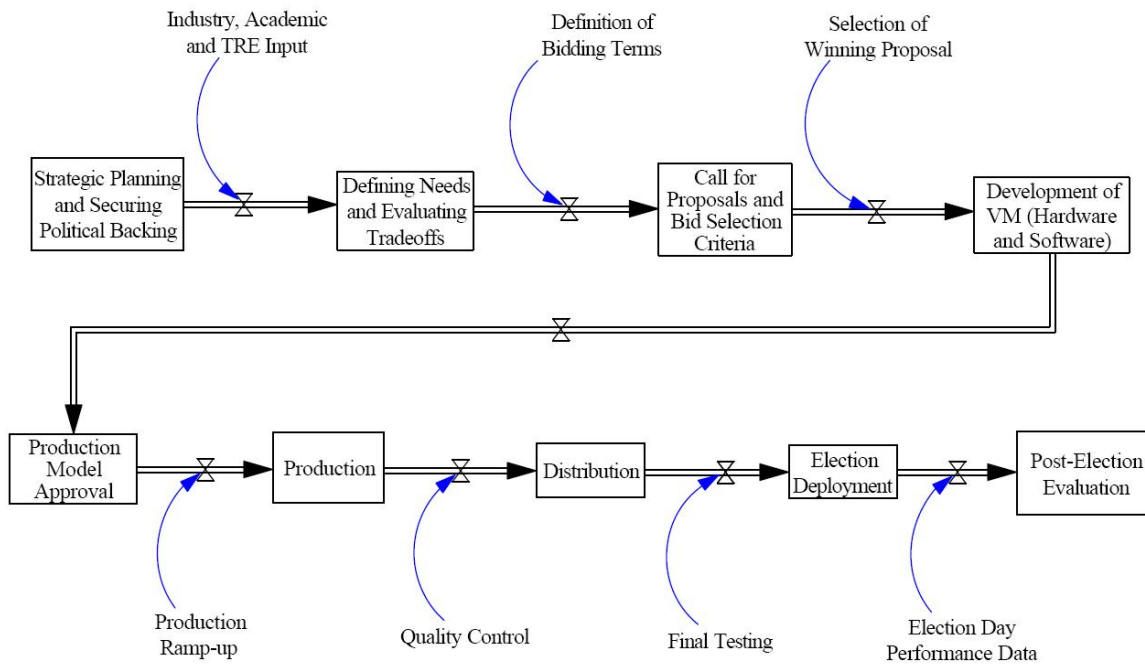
Industry, Academic and TRE Input

Definition of Bidding Terms

Selection of Winning Proposal

Strategic Planning and Securing Political Backing

Defining Needs and Evaluating Tradeoffs

Call for Proposals and Bid Selection Criteria

Development of VM (Hardware and Software)

Production Model Approval

Production

Distribution

Election Deployment

Post-Election Evaluation

Production Ramp-up

Quality Control

Final Testing

Election Day Performance Data